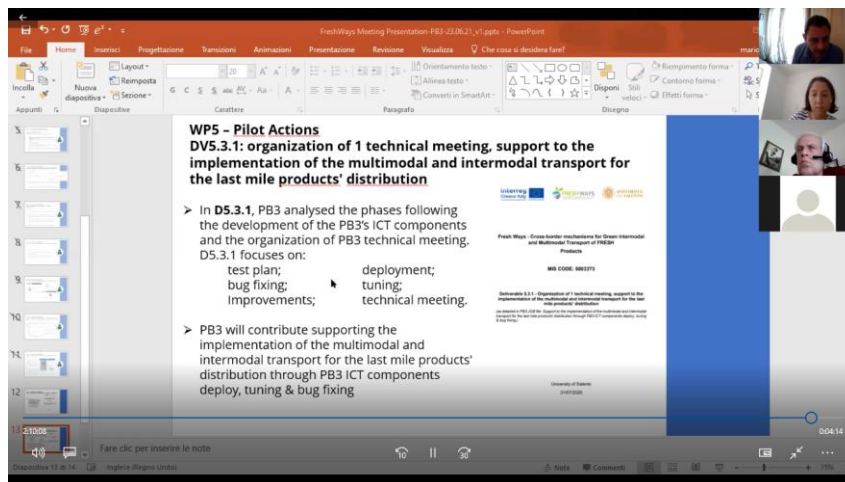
FreshWays Meeting Presentation-PB3-23.06.21_v1.pptx - PowerPoint

File Home Inserisci Progettazione Transizioni Animazioni Presentazione Revisione Visualizza Che cosa si desidera fare?

Incolla Nuova diapositiva Layout Reimposta Sezione Appunti Diapositive Carattere Paragrafo Orientamento testo Allinea testo Converti in SmartArt Disponi Stili veloci Riempimento forma Contorno forma Effetti forma Disegno

WP5 – Pilot Actions
DV5.3.1: organization of 1 technical meeting, support to the implementation of the multimodal and intermodal transport for the last mile products' distribution

➢ In D5.3.1, PB3 analysed the phases following the development of the PB3's ICT components and the organization of PB3 technical meeting. D5.3.1 focuses on:
test plan; deployment;
bug fixing; tuning;
Improvements; technical meeting.

➢ PB3 will contribute supporting the implementation of the multimodal and intermodal transport for the last mile products' distribution through PB3 ICT components deploy, tuning & bug fixing

Interreg FRESHWAYS

Fresh Ways : Cross-border mechanisms for Green Intermodal and Multimodal Transport of FRESH Products

MIS CODE: 5003373

Deliverable 5.3.1 : Organization of 1 technical meeting, support to the implementation of the multimodal and intermodal transport for the last mile products' distribution

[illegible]

University of Salento
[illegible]

2:10:08 0:04:14

Fare clic per inserire le note

Diapositiva 13 di 14 Inglese (Regno Unito) Note Commenti 75%